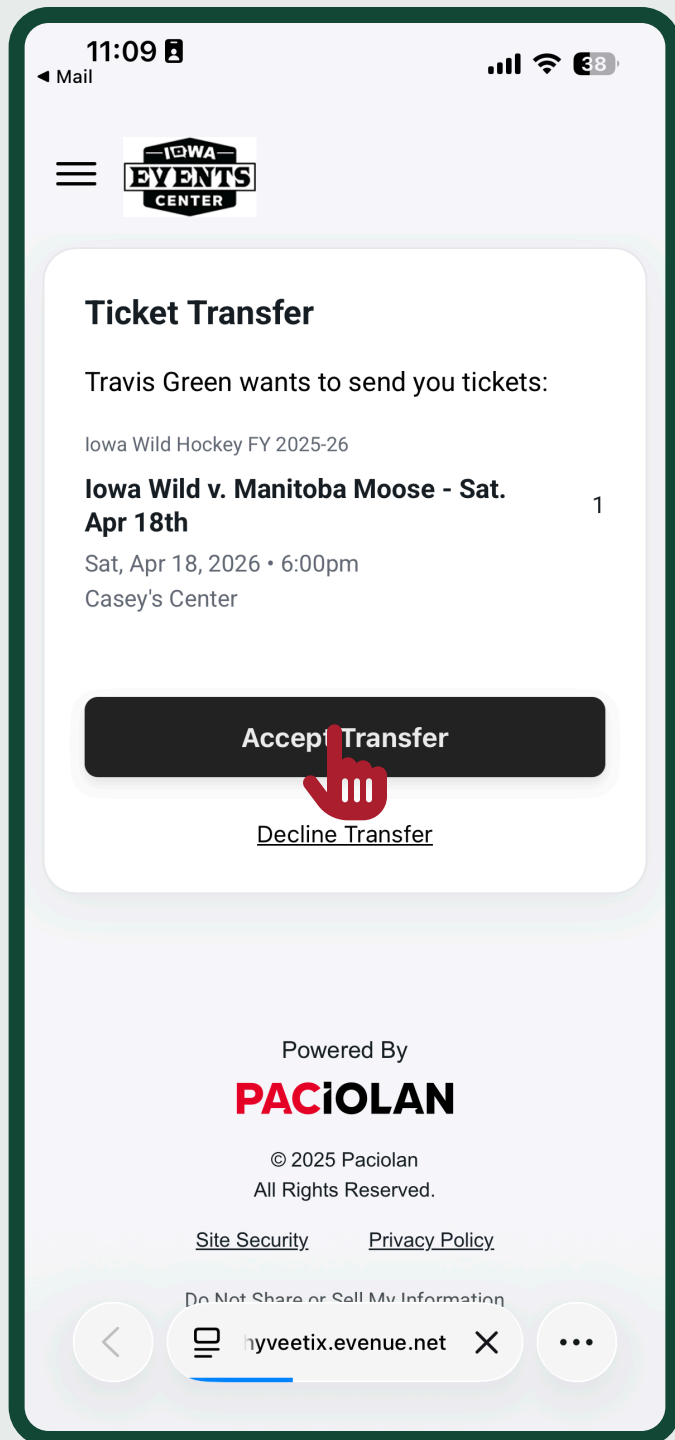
11:09
◀ Mail
38

IOWA EVENTS CENTER

Ticket Transfer

Travis Green wants to send you tickets:

Iowa Wild Hockey FY 2025-26

Iowa Wild v. Manitoba Moose - Sat. Apr 18th

1

Sat, Apr 18, 2026 • 6:00pm
Casey's Center

Accept Transfer

Decline Transfer

Powered By
PACIOLAN

© 2025 Paciolan
All Rights Reserved.

Site Security Privacy Policy

Do Not Share or Sell My Information

hyveetix.evenue.net